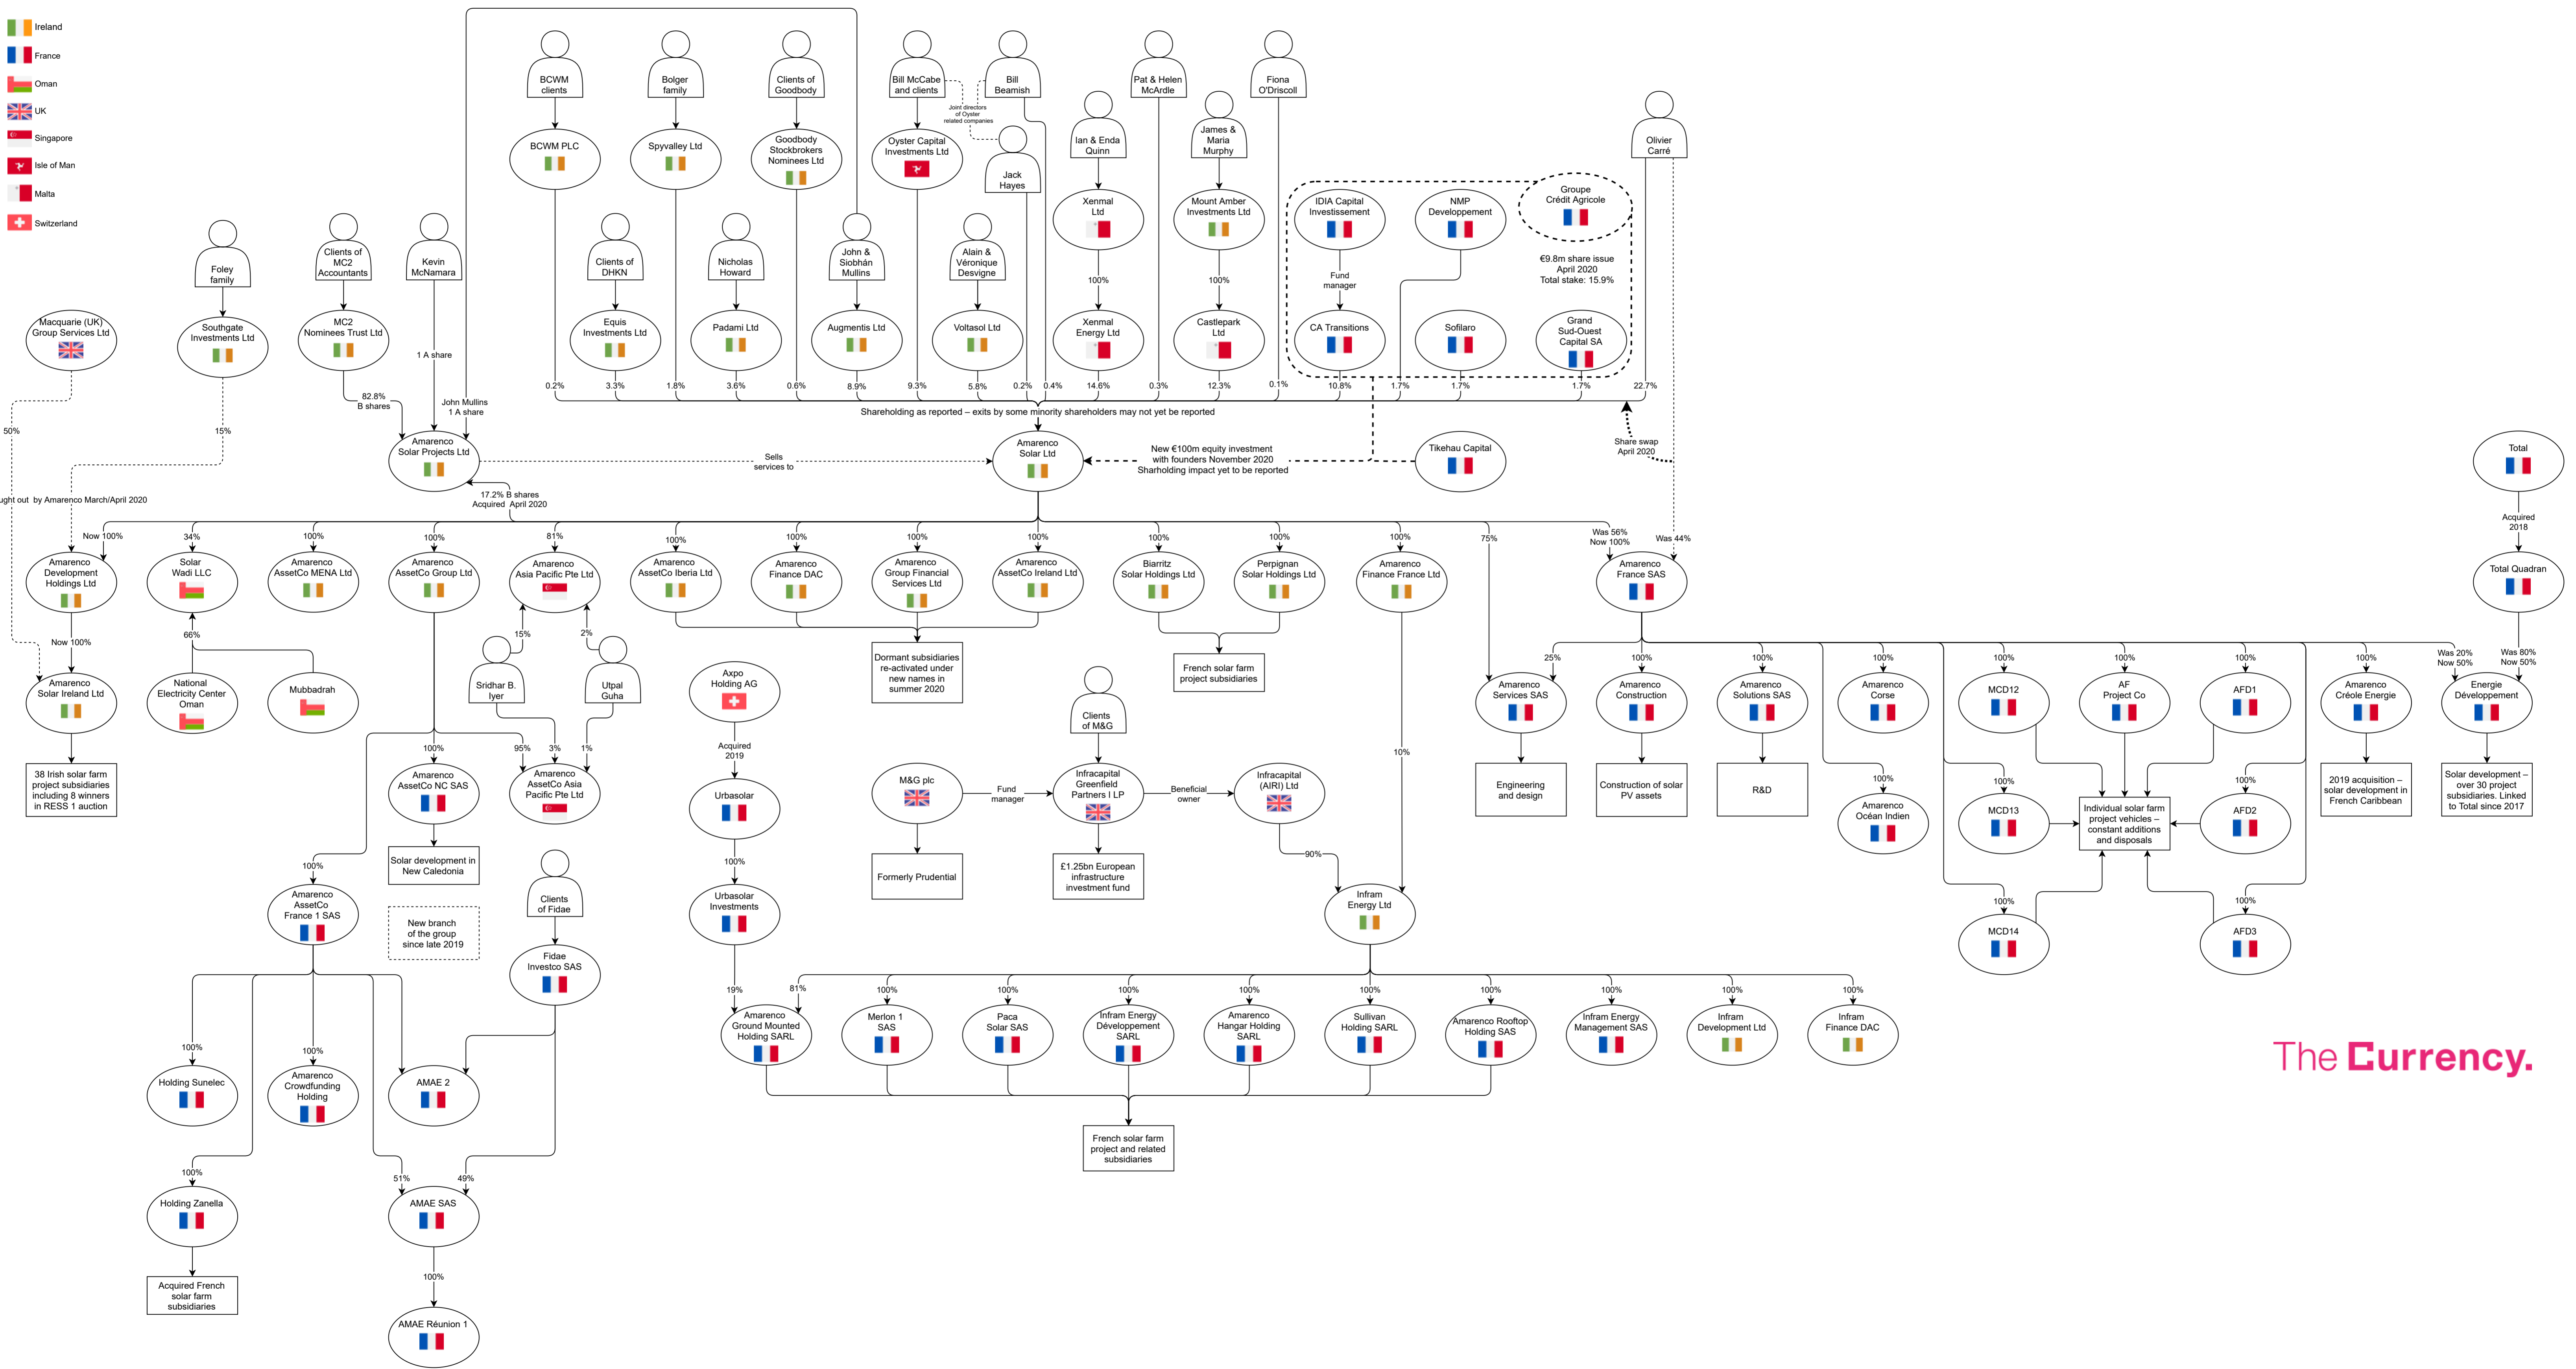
Ireland
France
Oman
UK
Singapore
Isle of Man
Malta
Switzerland

BCWM clients
BCWM PLC
Bolger family
Spyvalley Ltd
Clients of Goodbody
Goodbody Stockbrokers Nominees Ltd
Bill McCabe and clients
Oyster Capital Investments Ltd
Joint directors of Oyster related companies
Bill Beamish
Jack Hayes
Ian & Enda Quinn
Xenmal Ltd
100%
Xenmal Energy Ltd
Pat & Helen McArdle
James & Maria Murphy
Mount Amber Investments Ltd
100%
Castlepark Ltd
Fiona O'Driscoll
Olivier Carré
IDIA Capital Investissement
Fund manager
CA Transitions
NMP Developpement
Sofilaro
Groupe Crédit Agricole
€9.8m share issue April 2020 Total stake: 15.9%
Grand Sud-Ouest Capital SA

Foley family
Southgate Investments Ltd
Clients of MC2 Accountants
MC2 Nominees Trust Ltd
Kevin McNamara
1 A share
Clients of DHKN
Equis Investments Ltd
Nicholas Howard
Padami Ltd
John & Siobhán Mullins
Augmentis Ltd
Alain & Véronique Desvigne
Voltasol Ltd
Macquarie (UK) Group Services Ltd

0.2% 3.3% 1.8% 3.6% 0.6% 8.9% 9.3% 5.8% 0.2% 0.4% 14.6% 0.3% 12.3% 0.1% 10.8% 1.7% 1.7% 1.7% 22.7%
Shareholding as reported – exits by some minority shareholders may not yet be reported

82.8% B shares
John Mullins 1 A share
Amarenco Solar Projects Ltd
Sells services to
Amarenco Solar Ltd
New €100m equity investment with founders November 2020 Sharholding impact yet to be reported
Tikehau Capital
Share swap April 2020
50%
15%
ught out by Amarenco March/April 2020
17.2% B shares Acquired April 2020

Now 100%
Amarenco Development Holdings Ltd
Now 100%
Amarenco Solar Ireland Ltd
38 Irish solar farm project subsidiaries including 8 winners in RESS 1 auction
34%
Solar Wadi LLC
66%
National Electricity Center Oman
Mubbadrah
100%
Amarenco AssetCo MENA Ltd
100%
Amarenco AssetCo Group Ltd
81%
Amarenco Asia Pacific Pte Ltd
15%
2%
Sridhar B. Iyer
Utpal Guha
100%
Amarenco AssetCo NC SAS
Solar development in New Caledonia
95%
3%
1%
Amarenco AssetCo Asia Pacific Pte Ltd
100%
Amarenco AssetCo France 1 SAS
New branch of the group since late 2019
100%
Holding Sunelec
100%
Amarenco Crowdfunding Holding
AMAE 2
100%
Holding Zanella
Acquired French solar farm subsidiaries
51%
49%
AMAE SAS
100%
AMAE Réunion 1
Clients of Fidae
Fidae Investco SAS

100%
Amarenco AssetCo Iberia Ltd
100%
Amarenco Finance DAC
100%
Amarenco Group Financial Services Ltd
100%
Amarenco AssetCo Ireland Ltd
Dormant subsidiaries re-activated under new names in summer 2020
100%
Biarritz Solar Holdings Ltd
100%
Perpignan Solar Holdings Ltd
French solar farm project subsidiaries
100%
Amarenco Finance France Ltd
10%
Axpo Holding AG
Acquired 2019
Urbasolar
100%
Urbasolar Investments
19%
Clients of M&G
M&G plc
Fund manager
Formerly Prudential
Infracapital Greenfield Partners I LP
Beneficial owner
£1.25bn European infrastructure investment fund
Infracapital (AIRI) Ltd
90%
Infram Energy Ltd

81%
Amarenco Ground Mounted Holding SARL
100%
Merlon 1 SAS
100%
Paca Solar SAS
100%
Infram Energy Développement SARL
100%
Amarenco Hangar Holding SARL
100%
Sullivan Holding SARL
100%
Amarenco Rooftop Holding SAS
100%
Inframm Energy Management SAS
100%
Inframm Development Ltd
100%
Inframm Finance DAC
French solar farm project and related subsidiaries

75%
Was 56% Now 100%
Was 44%
Amarenco France SAS
25%
Amarenco Services SAS
Engineering and design
100%
Amarenco Construction
Construction of solar PV assets
100%
Amarenco Solutions SAS
R&D
100%
Amarenco Corse
100%
Amarenco Océan Indien
100%
MCD12
100%
MCD13
100%
MCD14
100%
AF Project Co
Individual solar farm project vehicles – constant additions and disposals
100%
AFD1
100%
AFD2
100%
AFD3
100%
Amarenco Créole Energie
2019 acquisition – solar development in French Caribbean
Was 20% Now 50%
Was 80% Now 50%
Energie Développement
Solar development – over 30 project subsidiaries. Linked to Total since 2017
Total
Acquired 2018
Total Quadran

The Currency.